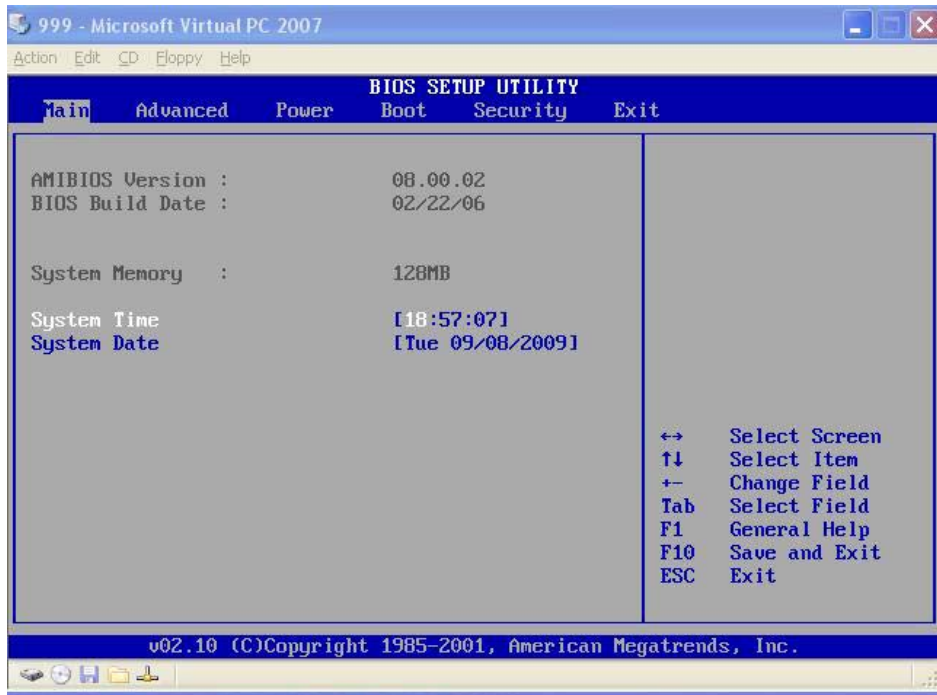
999 - Microsoft Virtual PC 2007

Action Edit CD Floppy Help

BIOS SETUP UTILITY

Main Advanced Power Boot Security Exit

AMIBIOS Version : 08.00.02
BIOS Build Date : 02/22/06

System Memory : 128MB

System Time [18:57:07]
System Date [Tue 09/08/2009]

↔ Select Screen
↑↓ Select Item
+- Change Field
Tab Select Field
F1 General Help
F10 Save and Exit
ESC Exit

v02.10 (C)Copyright 1985-2001, American Megatrends, Inc.